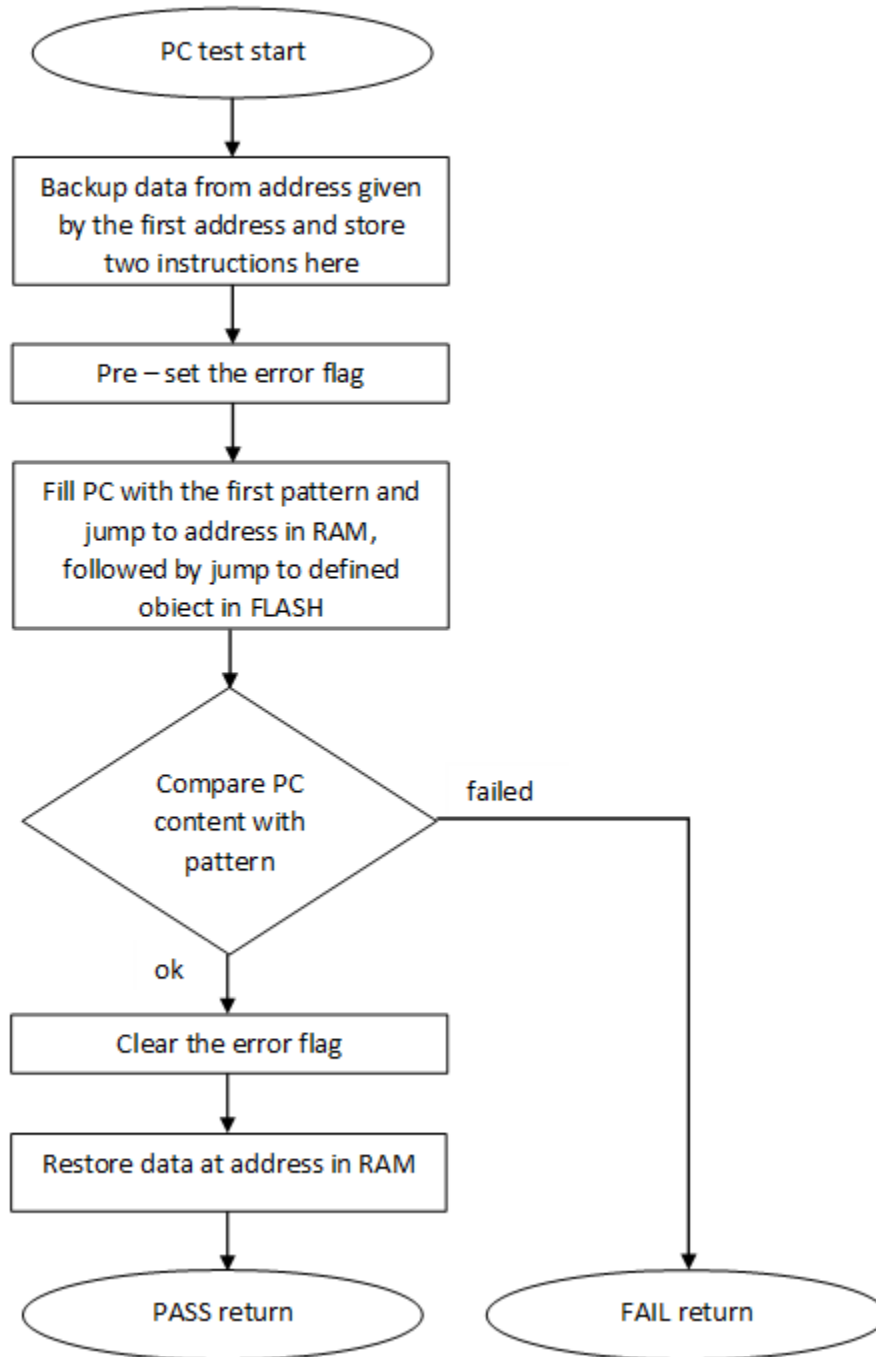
PC test start

Backup data from address given by the first address and store two instructions here

Pre – set the error flag

Fill PC with the first pattern and jump to address in RAM, followed by jump to defined object in FLASH

Compare PC content with pattern

failed

ok

Clear the error flag

Restore data at address in RAM

PASS return

FAIL return